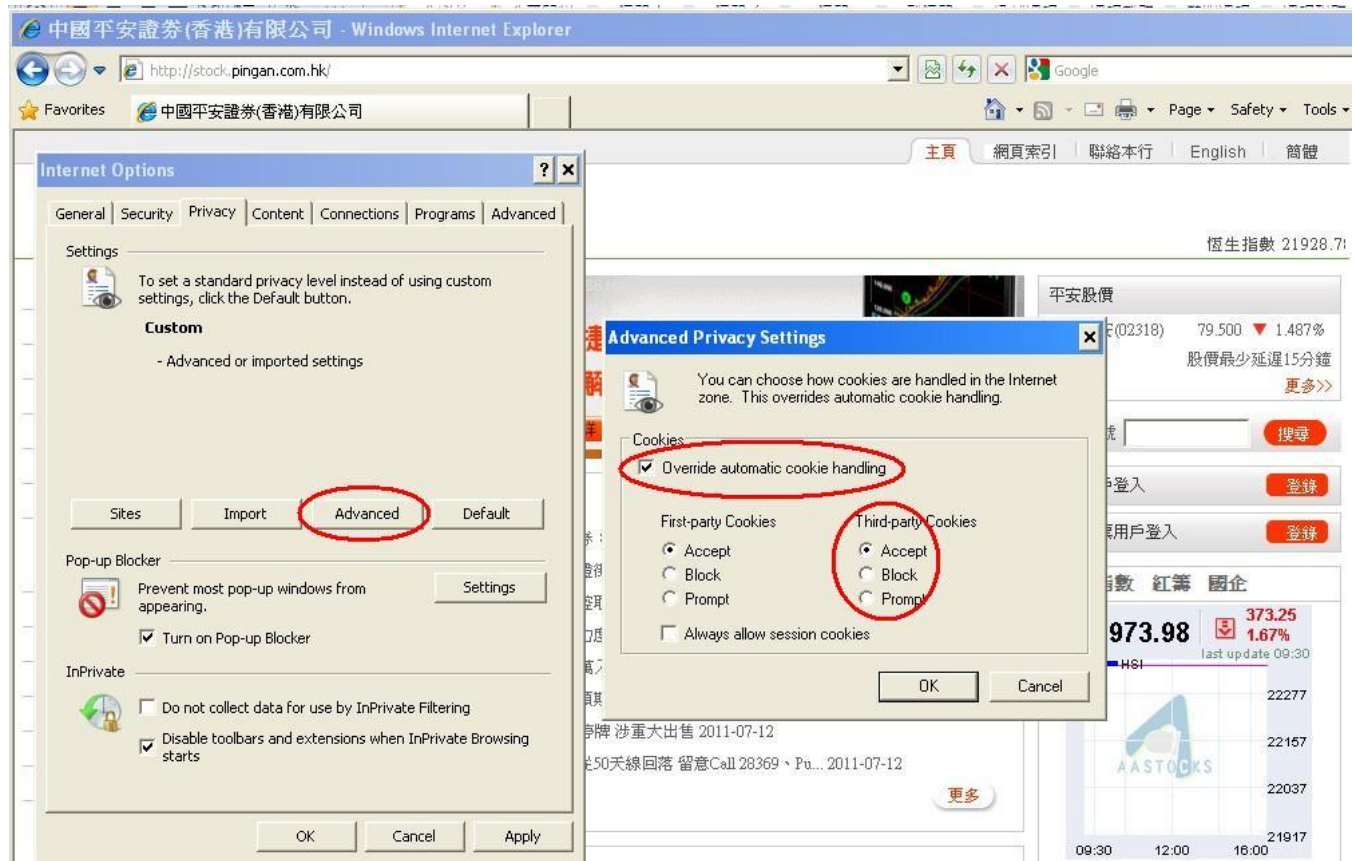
中國平安證券(香港)有限公司 - Windows Internet Explorer

http://stock.pingan.com.hk/

Google

Favorites 中國平安證券(香港)有限公司

Page ▾ Safety ▾ Tools ▾

主頁 網頁索引 聯絡本行 English 簡體

Internet Options

General Security Privacy Content Connections Programs Advanced

Settings

To set a standard privacy level instead of using custom settings, click the Default button.

Custom

- Advanced or imported settings

Sites Import Advanced Default

Pop-up Blocker

Prevent most pop-up windows from appearing.

Settings

☑ Turn on Pop-up Blocker

InPrivate

☐ Do not collect data for use by InPrivate Filtering

☑ Disable toolbars and extensions when InPrivate Browsing starts

OK Cancel Apply

恆生指數 21928.7

平安股價

(02318) 79.500 ▼ 1.487%

股價最少延遲15分鐘

更多>>

Advanced Privacy Settings

You can choose how cookies are handled in the Internet zone. This overrides automatic cookie handling.

Cookies

☑ Override automatic cookie handling

First-party Cookies
Accept
Block
Prompt

Third-party Cookies
Accept
Block
Prompt

☐ Always allow session cookies

OK Cancel

搜尋

登錄

登錄

指數 紅籌 國企

973.98 373.25 1.67%

last update 09:30

HSI

22277

22157

22037

21917

AASTOCKS

09:30 12:00 16:00

涉重大出售 2011-07-12

50天線回落 留意Call 28369、Pu... 2011-07-12

更多